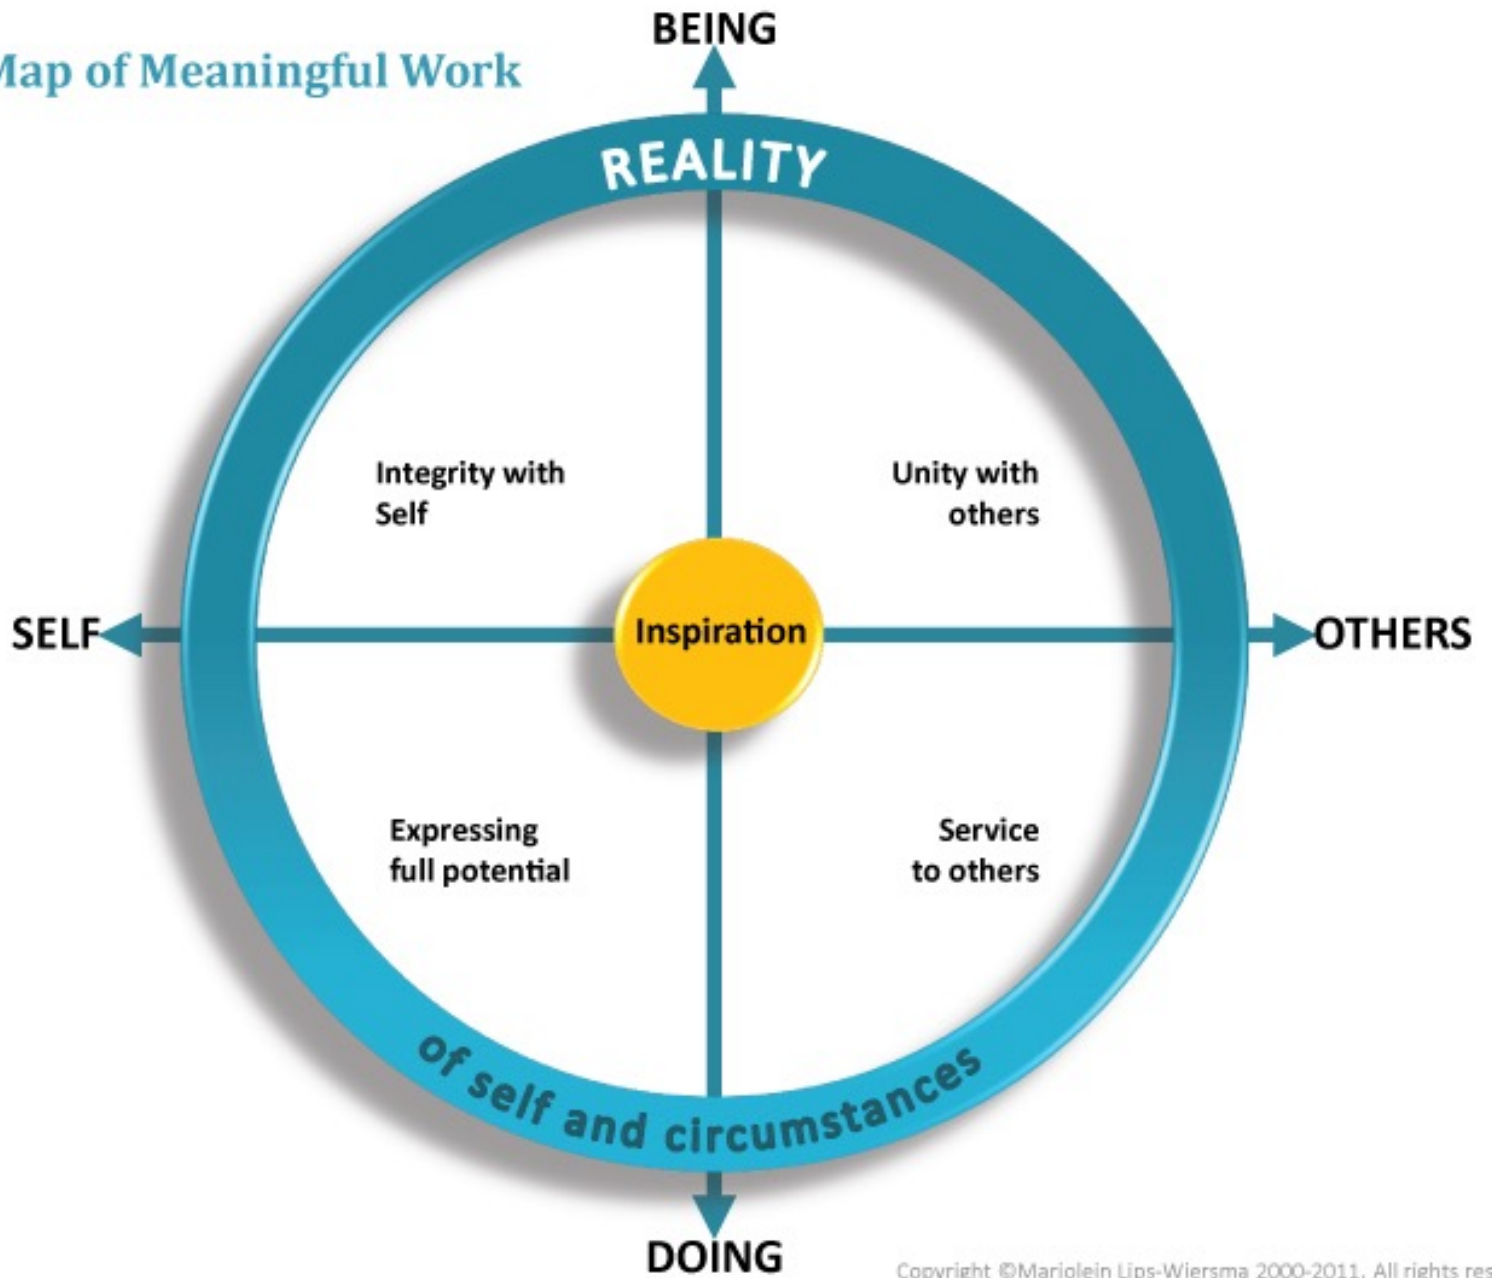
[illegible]ap of Meaningful Work

BEING

REALITY

Integrity with Self

Unity with others

SELF

Inspiration

OTHERS

Expressing full potential

Service to others

of self and circumstances

DOING

Copyright ©Marjolein Lips-Wiersma 2000-2011. All rights res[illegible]